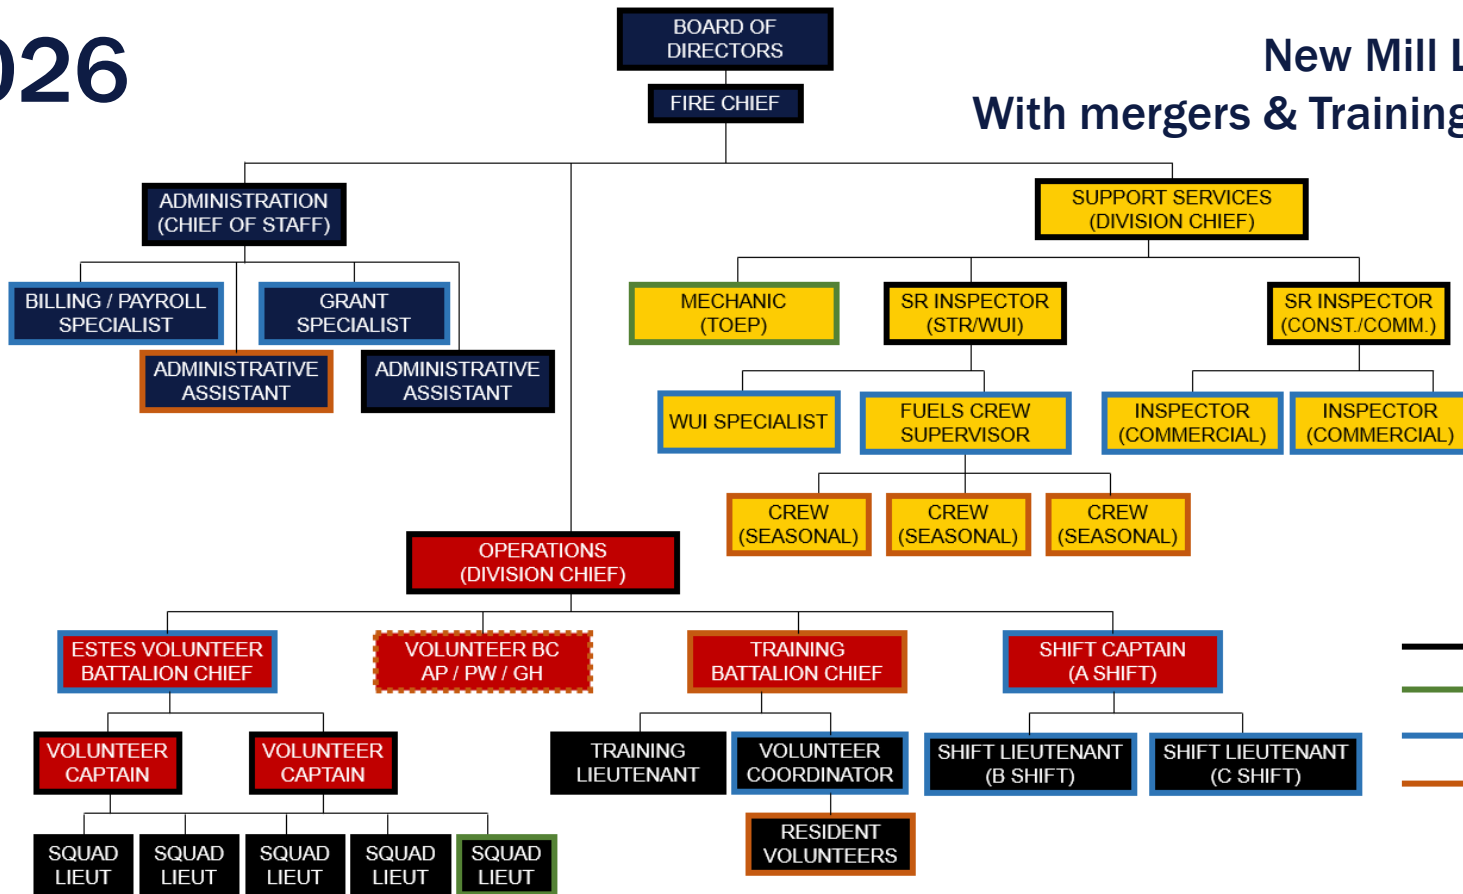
026

New Mill L
With mergers & Training

BOARD OF DIRECTORS

FIRE CHIEF

ADMINISTRATION (CHIEF OF STAFF)

BILLING / PAYROLL SPECIALIST

GRANT SPECIALIST

ADMINISTRATIVE ASSISTANT

ADMINISTRATIVE ASSISTANT

SUPPORT SERVICES (DIVISION CHIEF)

MECHANIC (TOEP)

SR INSPECTOR (STR/WUI)

SR INSPECTOR (CONST./COMM.)

WUI SPECIALIST

FUELS CREW SUPERVISOR

INSPECTOR (COMMERCIAL)

INSPECTOR (COMMERCIAL)

CREW (SEASONAL)

CREW (SEASONAL)

CREW (SEASONAL)

OPERATIONS (DIVISION CHIEF)

ESTES VOLUNTEER BATTALION CHIEF

VOLUNTEER BC AP / PW / GH

TRAINING BATTALION CHIEF

SHIFT CAPTAIN (A SHIFT)

VOLUNTEER CAPTAIN

VOLUNTEER CAPTAIN

TRAINING LIEUTENANT

VOLUNTEER COORDINATOR

SHIFT LIEUTENANT (B SHIFT)

SHIFT LIEUTENANT (C SHIFT)

RESIDENT VOLUNTEERS

SQUAD LIEUT

SQUAD LIEUT

SQUAD LIEUT

SQUAD LIEUT

SQUAD LIEUT